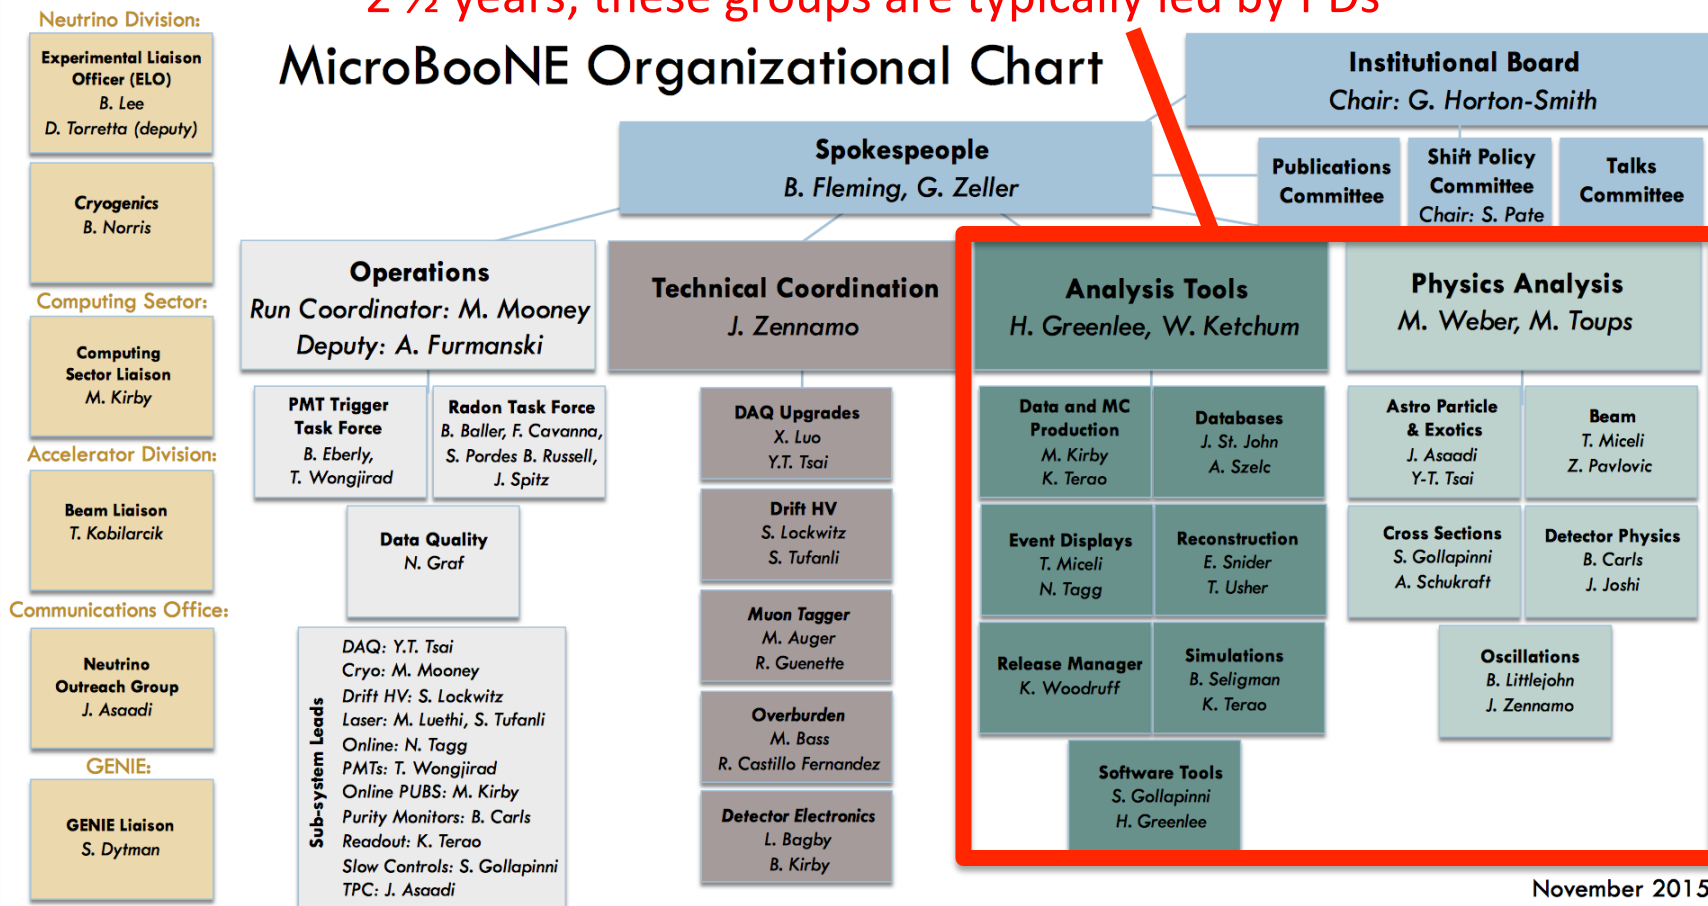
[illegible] years, these groups are typically led by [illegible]

Neutrino Division:

Experimental Liaison Officer (ELO)
B. Lee
D. Torretta (deputy)

Cryogenics
B. Norris

Computing Sector:

Computing Sector Liaison
M. Kirby

Accelerator Division:

Beam Liaison
T. Kobilarcik

Communications Office:

Neutrino Outreach Group
J. Asaadi

GENIE:

GENIE Liaison
S. Dytman

MicroBooNE Organizational Chart

Institutional Board
Chair: G. Horton-Smith

Spokespeople
B. Fleming, G. Zeller

Publications Committee

Shift Policy Committee
Chair: S. Pate

Talks Committee

Operations
Run Coordinator: M. Mooney
Deputy: A. Furmanski

PMT Trigger Task Force
B. Eberly,
T. Wongjirad

Radon Task Force
B. Baller, F. Cavanna,
S. Pordes B. Russell,
J. Spitz

Data Quality
N. Graf

Sub-system Leads
DAQ: Y.T. Tsai
Cryo: M. Mooney
Drift HV: S. Lockwitz
Laser: M. Luethi, S. Tufanli
Online: N. Tagg
PMTs: T. Wongjirad
Online PUBS: M. Kirby
Purity Monitors: B. Carls
Readout: K. Terao
Slow Controls: S. Gollapinni
TPC: J. Asaadi

Technical Coordination
J. Zennamo

DAQ Upgrades
X. Luo
Y.T. Tsai

Drift HV
S. Lockwitz
S. Tufanli

Muon Tagger
M. Auger
R. Guenette

Overburden
M. Bass
R. Castillo Fernandez

Detector Electronics
L. Bagby
B. Kirby

Analysis Tools
H. Greenlee, W. Ketchum

Data and MC Production
M. Kirby
K. Terao

Databases
J. St. John
A. Szelc

Event Displays
T. Miceli
N. Tagg

Reconstruction
E. Snider
T. Usher

Release Manager
K. Woodruff

Simulations
B. Seligman
K. Terao

Software Tools
S. Gollapinni
H. Greenlee

Physics Analysis
M. Weber, M. Toups

Astro Particle & Exotics
J. Asaadi
Y-T. Tsai

Beam
T. Miceli
Z. Pavlovic

Cross Sections
S. Gollapinni
A. Schukraft

Detector Physics
B. Carls
J. Joshi

Oscillations
B. Littlejohn
J. Zennamo

November 2015